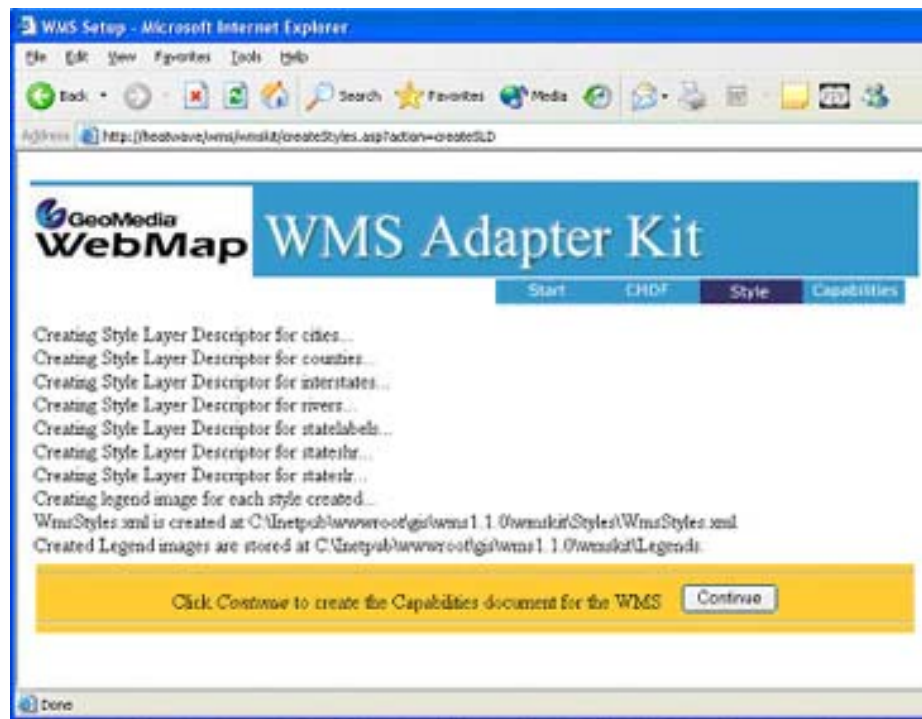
WMS Setup - Microsoft Internet Explorer

File Edit View Favorites Tools Help

Back Search Favorites Media

Address http://heatwave/wms/wmskit/createStyles.asp?action=createSLD

GeoMedia WebMap

WMS Adapter Kit

Start CMDF Style Capabilities

Creating Style Layer Descriptor for cities...
Creating Style Layer Descriptor for counties...
Creating Style Layer Descriptor for interstates...
Creating Style Layer Descriptor for rivers...
Creating Style Layer Descriptor for statelabels...
Creating Style Layer Descriptor for stateshr...
Creating Style Layer Descriptor for stateslr...
Creating legend image for each style created...
WmsStyles.xml is created at C:\Inetpub\wwwroot\gis\wms1.1.0\wmskit\Styles\WmsStyles.xml
Created Legend images are stored at C:\Inetpub\wwwroot\gis\wms1.1.0\wmskit\Legends.

Click Continue to create the Capabilities document for the WMS Continue

Done